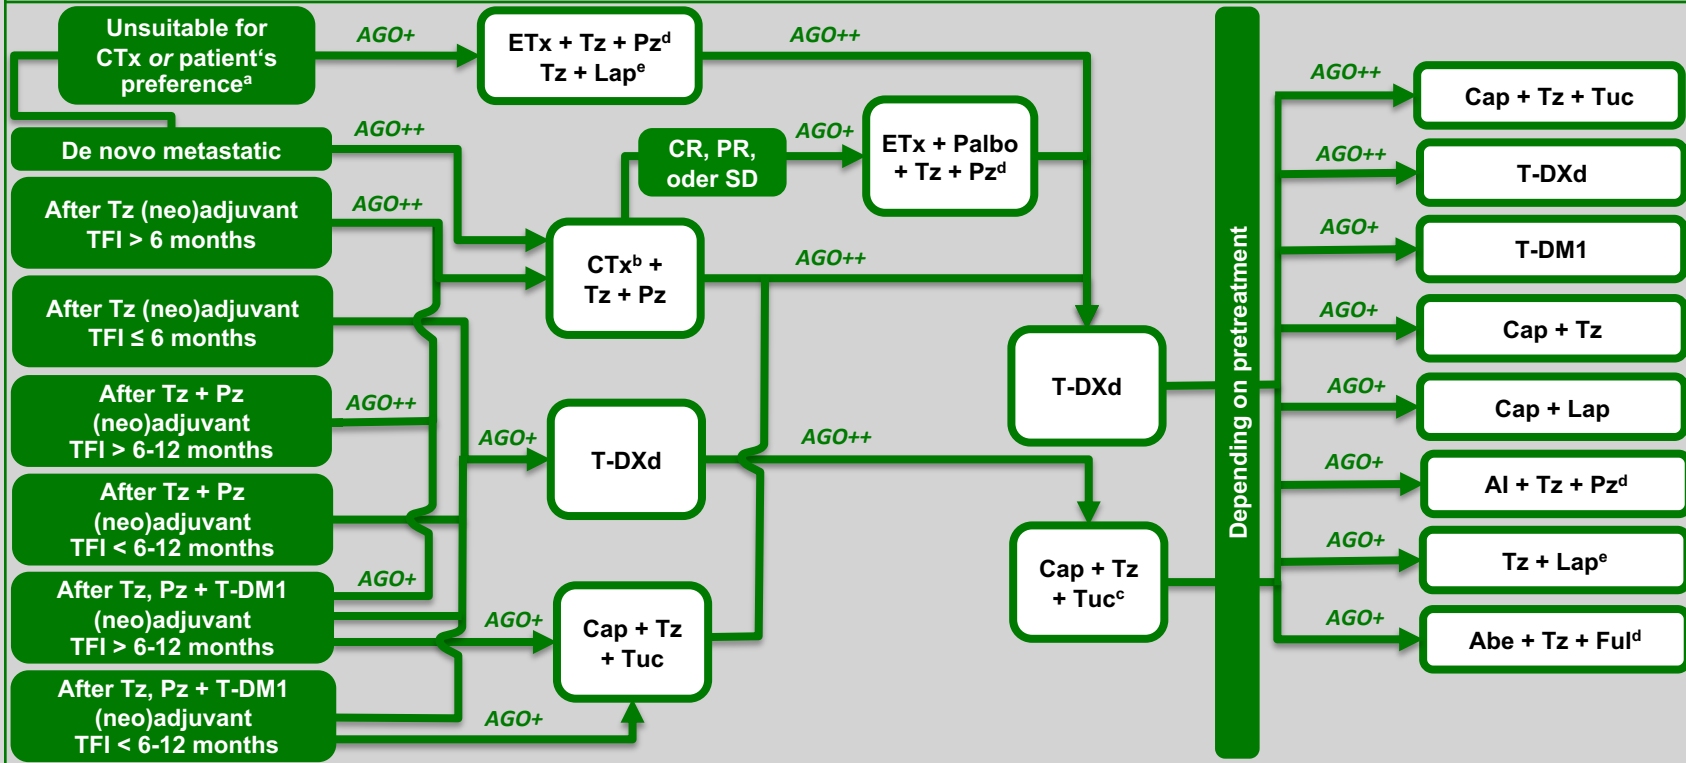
Unsuitable for CTx *or* patient's preference$^a$

AGO+

ETx + Tz + Pz$^d$
Tz + Lap$^e$

AGO++

De novo metastatic

AGO++

CR, PR, oder SD

AGO+

ETx + Palbo + Tz + Pz$^d$

After Tz (neo)adjuvant
TFI > 6 months

AGO++

CTx$^b$ +
Tz + Pz

AGO++

After Tz (neo)adjuvant
TFI ≤ 6 months

After Tz + Pz
(neo)adjuvant
TFI > 6-12 months

AGO++

AGO+

T-DXd

AGO++

After Tz + Pz
(neo)adjuvant
TFI < 6-12 months

After Tz, Pz + T-DM1
(neo)adjuvant
TFI > 6-12 months

AGO+

AGO+

Cap + Tz
+ Tuc

After Tz, Pz + T-DM1
(neo)adjuvant
TFI < 6-12 months

AGO+

T-DXd

Cap + Tz
+ Tuc$^c$

Depending on pretreatment

AGO++

Cap + Tz + Tuc

AGO++

T-DXd

AGO+

T-DM1

AGO+

Cap + Tz

AGO+

Cap + Lap

AGO+

AI + Tz + Pz$^d$

AGO+

Tz + Lap$^e$

AGO+

Abe + Tz + Ful$^d$